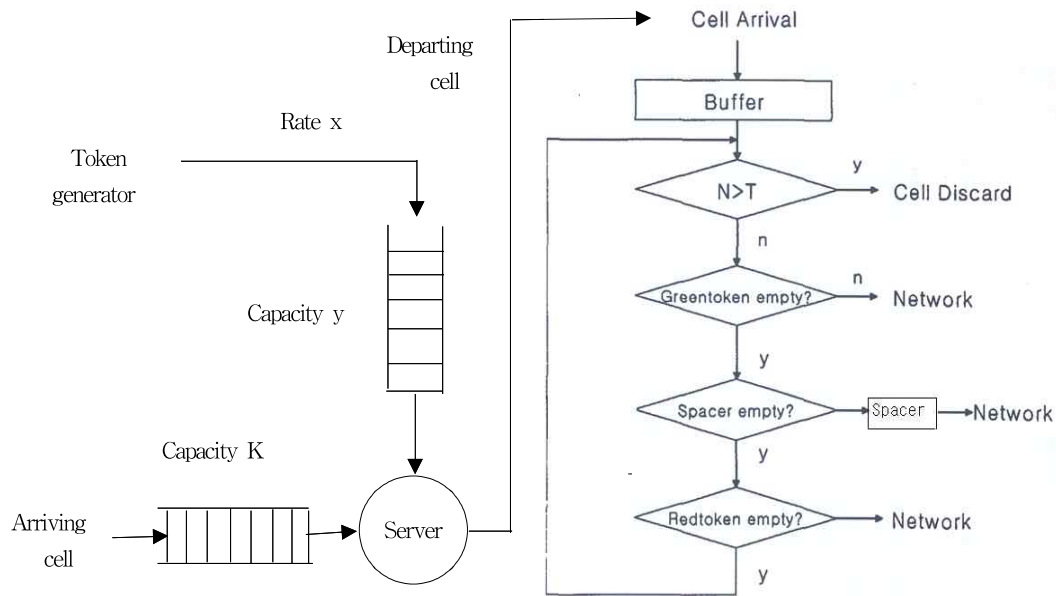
Departing cell

Rate x

Token generator

Capacity y

Capacity K

Arriving cell

Server

Cell Arrival

Buffer

N>T

y

Cell Discard

n

Greentoken empty?

n

Network

y

Spacer empty?

Spacer

Network

y

Redtoken empty?

Network

y